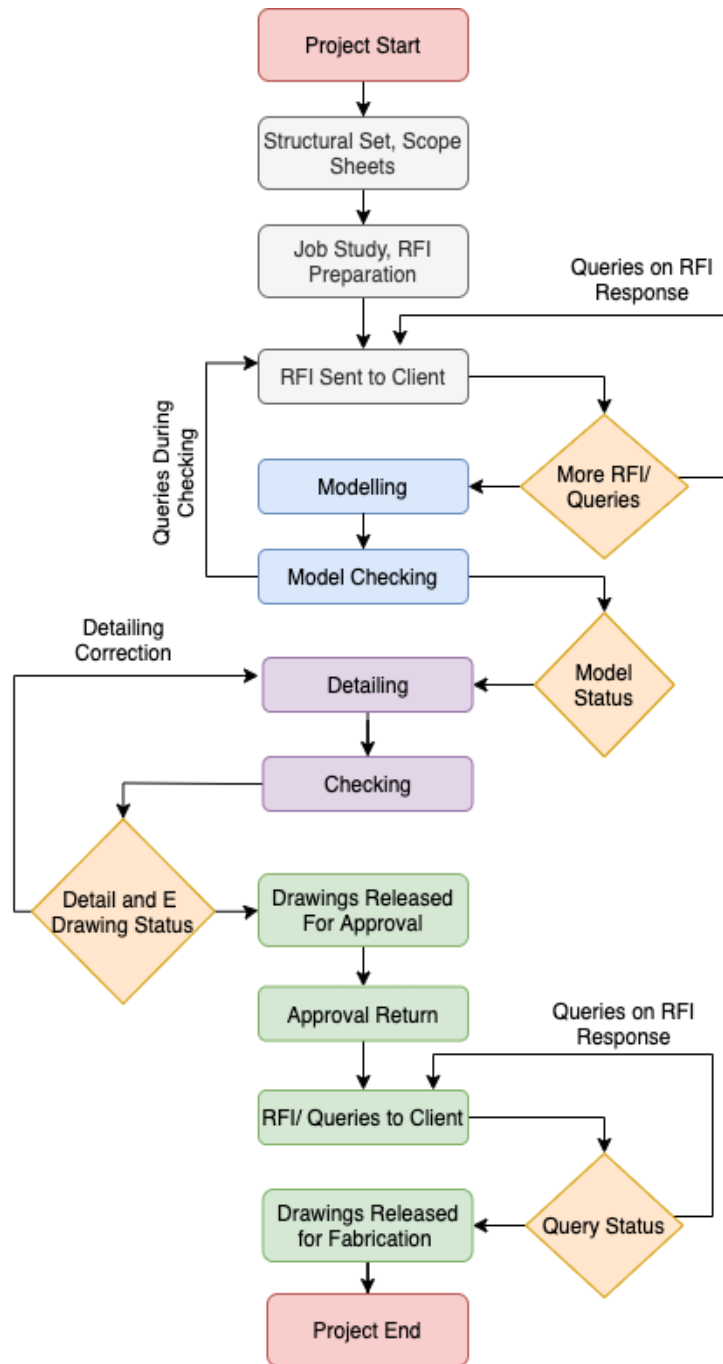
Project Start

Structural Set, Scope Sheets

Job Study, RFI Preparation

Queries on RFI Response

RFI Sent to Client

Queries During Checking

More RFI/ Queries

Modelling

Model Checking

Detailing Correction

Model Status

Detailing

Checking

Detail and E Drawing Status

Drawings Released For Approval

Approval Return

Queries on RFI Response

RFI/ Queries to Client

Drawings Released for Fabrication

Query Status

Project End